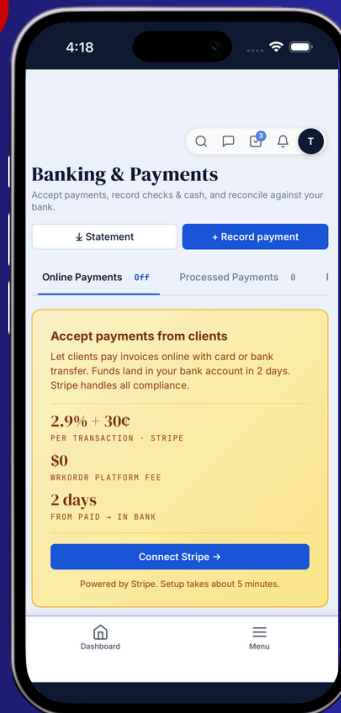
4:18

3

T

Banking & Payments

Accept payments, record checks & cash, and reconcile against your bank.

Statement

+ Record payment

Online Payments Off

Processed Payments 0

Accept payments from clients

Let clients pay invoices online with card or bank transfer. Funds land in your bank account in 2 days. Stripe handles all compliance.

2.9% + 30¢

PER TRANSACTION · STRIPE

$0

WRKORDR PLATFORM FEE

2 days

FROM PAID → IN BANK

Connect Stripe →

Powered by Stripe. Setup takes about 5 minutes.

Dashboard

Menu